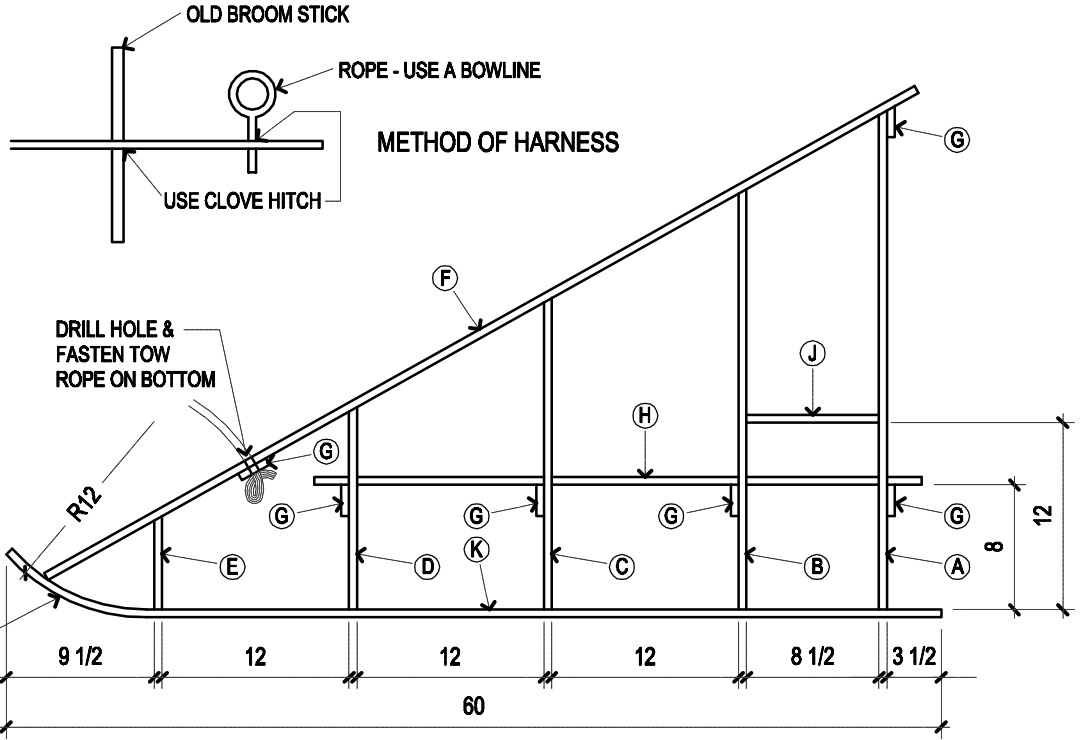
OLD BROOM STICK

ROPE - USE A BOWLINE

METHOD OF HARNESS

USE CLOVE HITCH

G

F

DRILL HOLE & FASTEN TOW ROPE ON BOTTOM

J

H

G

R12

G

G

G

G

E

D

K

C

B

A

8

12

9 1/2

12

12

12

8 1/2

3 1/2

60